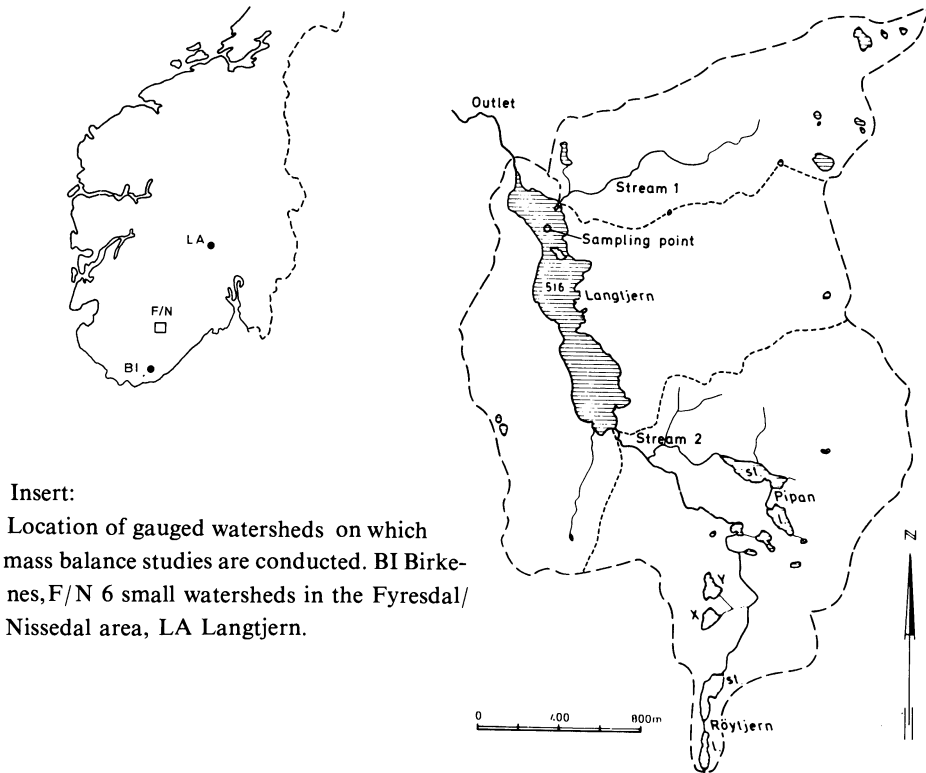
LA
F/N
BI

Insert:
Location of gauged watersheds on which mass balance studies are conducted. BI Birkenes, F/N 6 small watersheds in the Fyresdal/ Nissedal area, LA Langtjern.

Outlet
Stream 1
Sampling point
516
Langtjern
Stream 2
Sl
Pipan
Y
X
Sl
Röytjern
0
400
800m
N